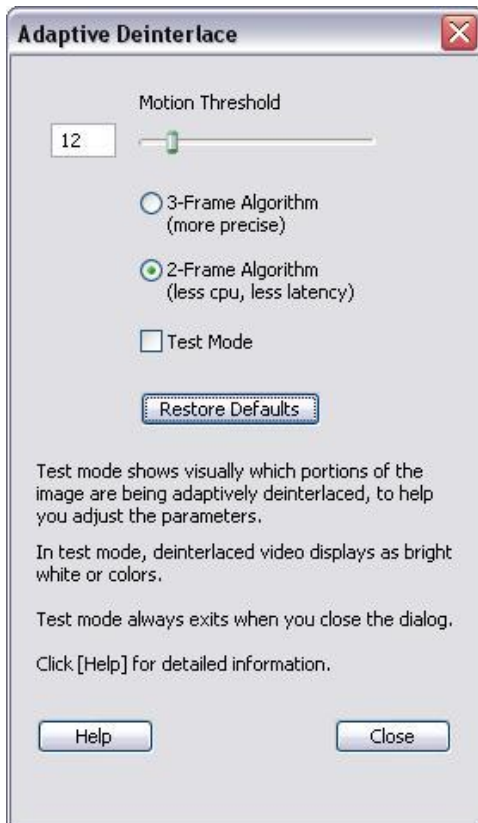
Adaptive Deinterlace

Motion Threshold

12

3-Frame Algorithm (more precise)

2-Frame Algorithm (less cpu, less latency)

Test Mode

Restore Defaults

Test mode shows visually which portions of the image are being adaptively deinterlaced, to help you adjust the parameters.

In test mode, deinterlaced video displays as bright white or colors.

Test mode always exits when you close the dialog.

Click [Help] for detailed information.

Help

Close